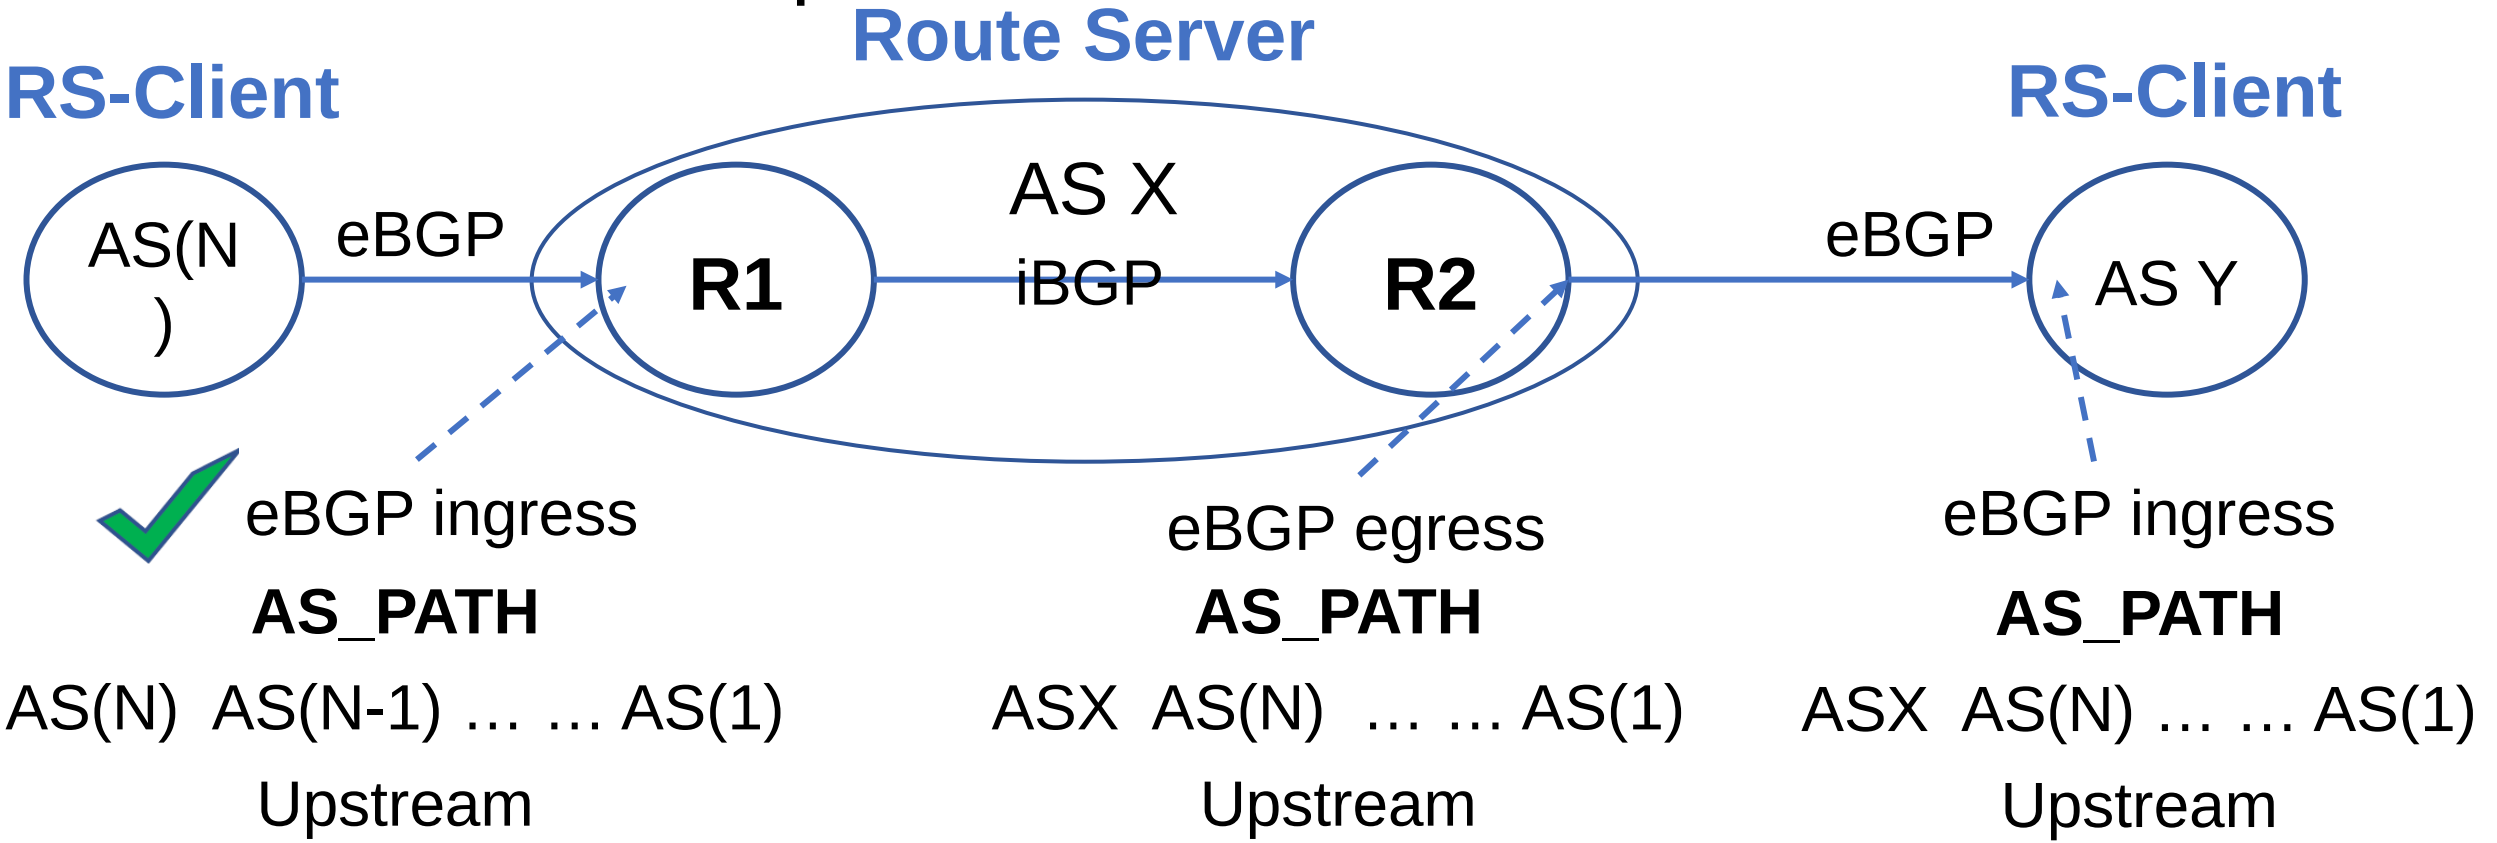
Route Server

RS-Client

RS-Client

AS(N
)

eBGP

R1

AS X

iBGP

R2

eBGP

AS Y

eBGP ingress

AS_PATH

AS(N) AS(N-1) … … AS(1)

Upstream

eBGP egress

AS_PATH

ASX AS(N) … … AS(1)

Upstream

eBGP ingress

AS_PATH

ASX AS(N) … … AS(1)

Upstream